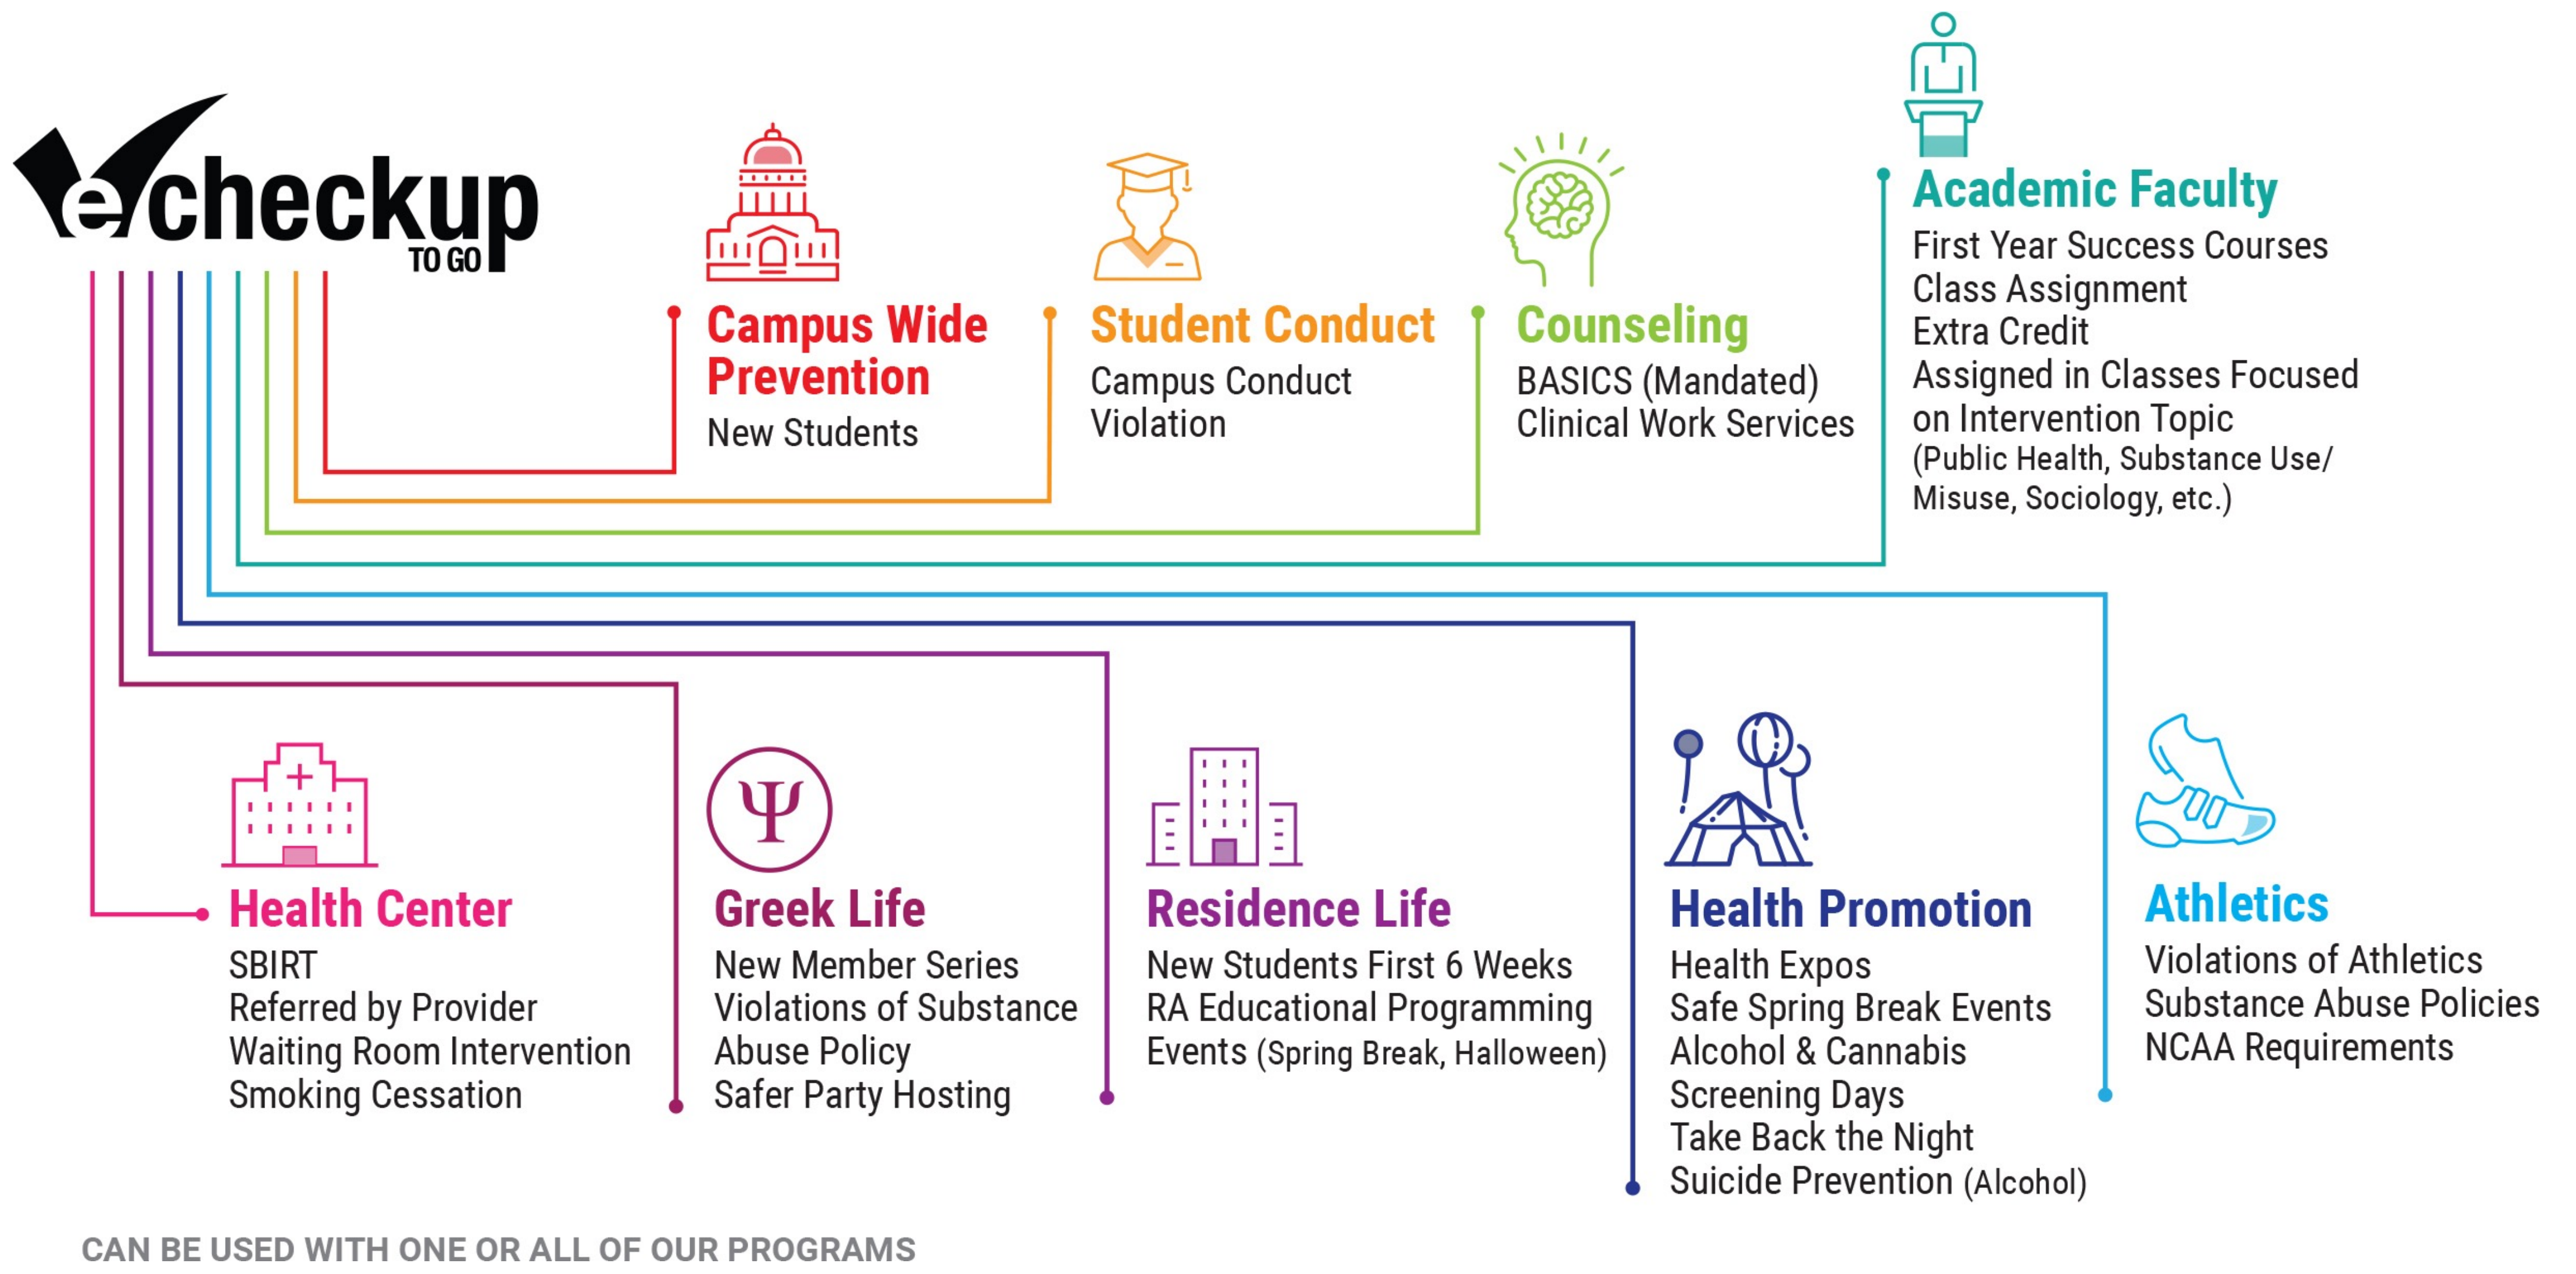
echeckup TO GO

Campus Wide Prevention
New Students

Student Conduct
Campus Conduct Violation

Counseling
BASICS (Mandated)
Clinical Work Services

Academic Faculty
First Year Success Courses
Class Assignment
Extra Credit
Assigned in Classes Focused on Intervention Topic (Public Health, Substance Use/ Misuse, Sociology, etc.)

Health Center
SBIRT
Referred by Provider
Waiting Room Intervention
Smoking Cessation

Greek Life
New Member Series
Violations of Substance Abuse Policy
Safer Party Hosting

Residence Life
New Students First 6 Weeks
RA Educational Programming
Events (Spring Break, Halloween)

Health Promotion
Health Expos
Safe Spring Break Events
Alcohol & Cannabis Screening Days
Take Back the Night
Suicide Prevention (Alcohol)

Athletics
Violations of Athletics Substance Abuse Policies
NCAA Requirements

CAN BE USED WITH ONE OR ALL OF OUR PROGRAMS